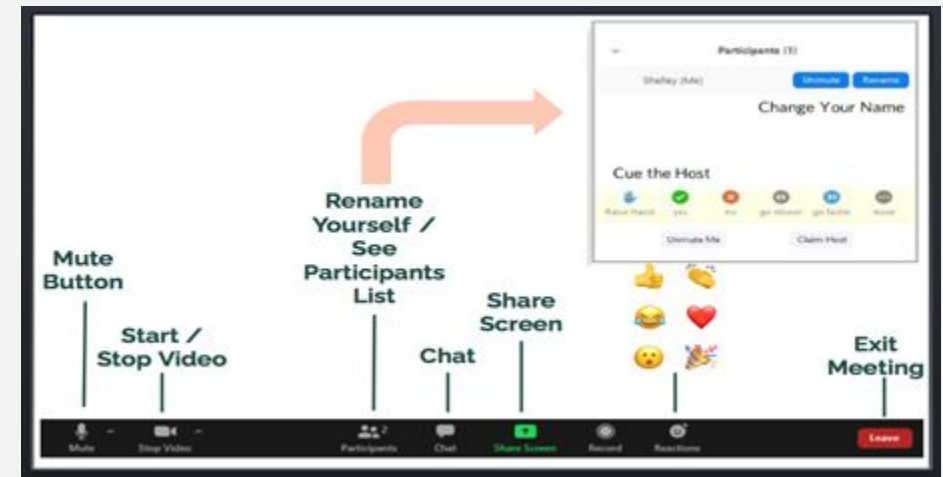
Participants (1)

Shelley (Me)

Unmute

Rename

Change Your Name

Cue the Host

Raise Hand

yes

no

go slower

go faster

more

Unmute Me

Claim Host

Rename Yourself / See Participants List

Mute Button

Start / Stop Video

Chat

Share Screen

Exit Meeting

Mute

Stop Video

2

Participants

Chat

Share Screen

Record

Reactions

Leave